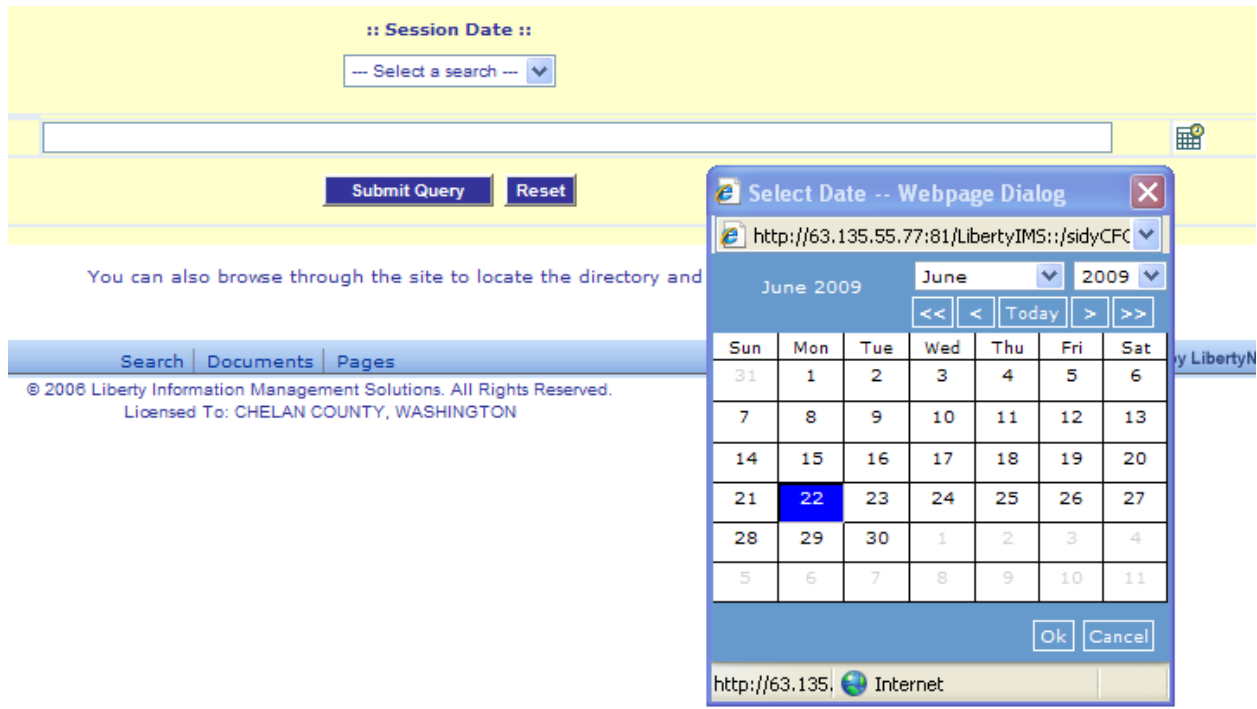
:: Session Date ::

--- Select a search ---

Submit Query Reset

You can also browse through the site to locate the directory and

Search | Documents | Pages

y LibertyN

© 2006 Liberty Information Management Solutions. All Rights Reserved.
Licensed To: CHELAN COUNTY, WASHINGTON

Select Date -- Webpage Dialog

http://63.135.55.77:81/LibertyIMS::/sidyCFC

June 2009 June 2009

<< < Today > >>

| Sun | Mon | Tue | Wed | Thu | Fri | Sat |
|---|---|---|---|---|---|---|
| 31 | 1 | 2 | 3 | 4 | 5 | 6 |
| 7 | 8 | 9 | 10 | 11 | 12 | 13 |
| 14 | 15 | 16 | 17 | 18 | 19 | 20 |
| 21 | 22 | 23 | 24 | 25 | 26 | 27 |
| 28 | 29 | 30 | 1 | 2 | 3 | 4 |
| 5 | 6 | 7 | 8 | 9 | 10 | 11 |

Ok Cancel

http://63.135. Internet